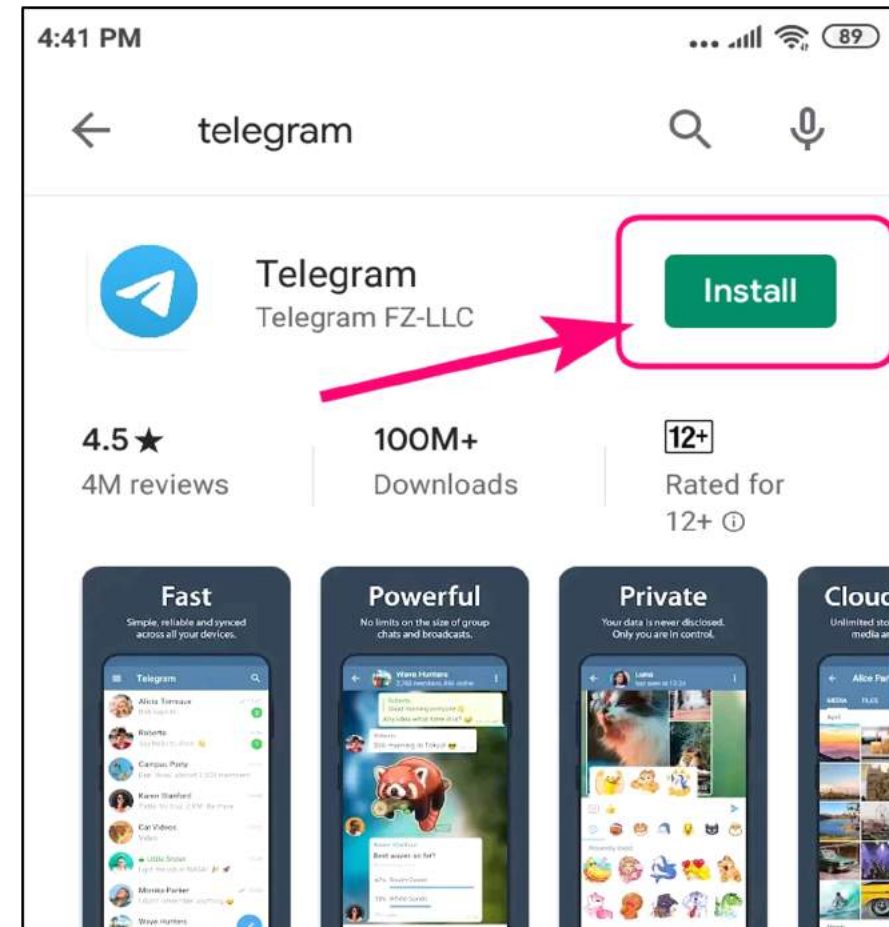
4:41 PM

89

telegram

Telegram
Telegram FZ-LLC

Install

4.5★
4M reviews

100M+
Downloads

12+
Rated for 12+ ⓘ

Fast
Simple, reliable and synced across all your devices.

Telegram
Alicia Torreaux
Roberto
Campus Party
Karen Stanford
Cat Videos
Little Sister
Monica Parker
Wave Hunters

Powerful
No limits on the size of group chats and broadcasts.

Wave Hunters
Still morning in Tokyo!
Best waves so far?

Private
Your data is never disclosed. Only you are in control.

Luna

Clouc
Unlimited sto
media ar

Alice Par
MEDIA FILES
April